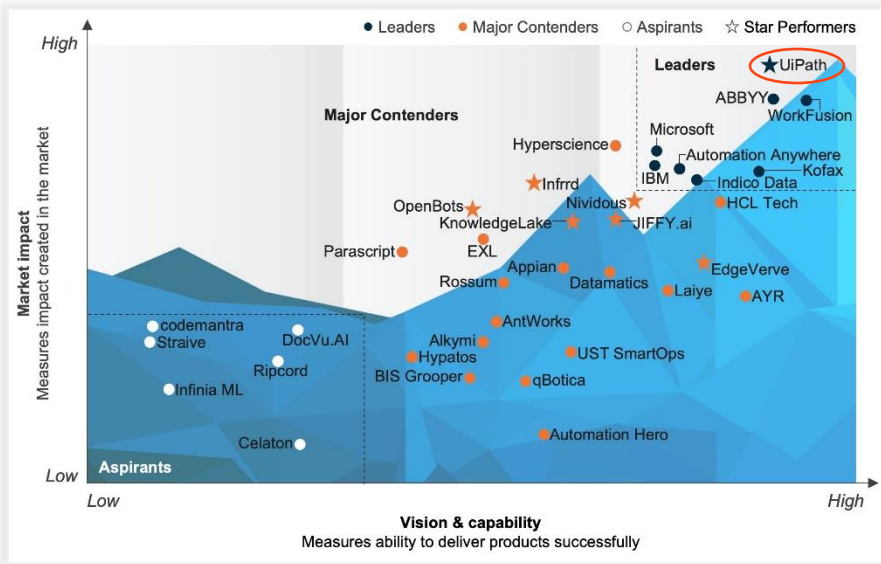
● Leaders ● Major Contenders ○ Aspirants ☆ Star Performers

High

Low

Market impact
Measures impact created in the market

Leaders

UiPath

ABBYY

WorkFusion

Microsoft

Automation Anywhere

IBM

Kofax

Indico Data

Major Contenders

Hyperscience

Infrrd

OpenBots

Nividous

KnowledgeLake

JIFFY.ai

HCL Tech

Parascript

EXL

Appian

Rossum

Datamatics

EdgeVerve

Laiye

AYR

AntWorks

codemantra

DocVu.AI

Straive

Alkymi

Hypatos

UST SmartOps

Ripcord

BIS Grooper

qBotica

Infinia ML

Automation Hero

Celaton

Aspirants

Low

High

Vision & capability
Measures ability to deliver products successfully